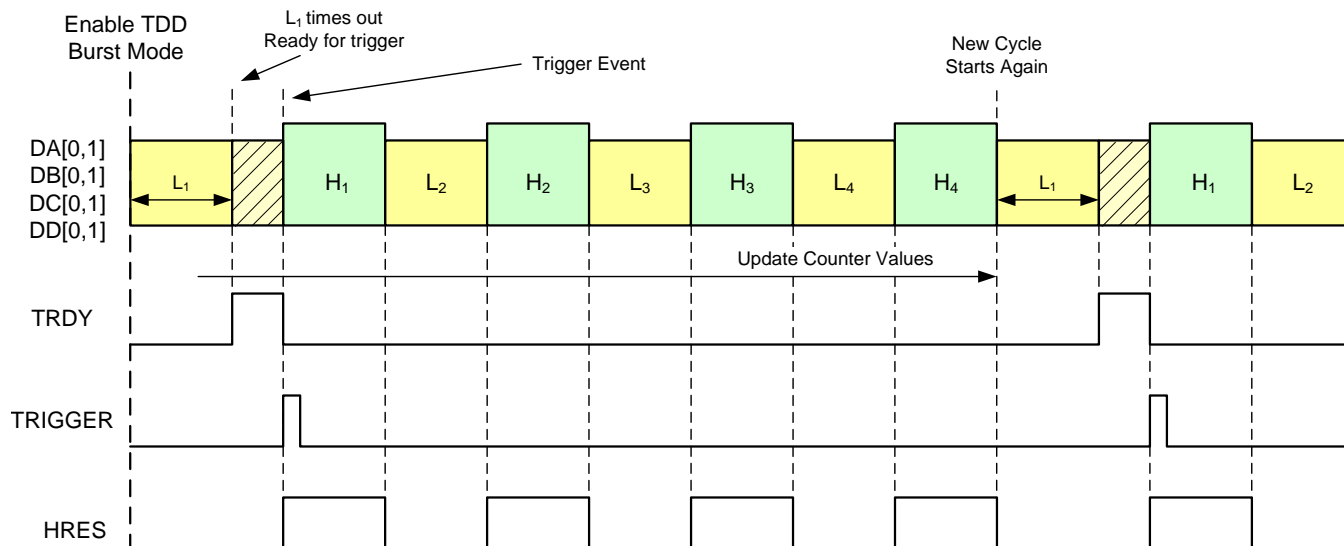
Enable TDD Burst Mode

$L_1$ times out
Ready for trigger

Trigger Event

New Cycle
Starts Again

DA[0,1]
DB[0,1]
DC[0,1]
DD[0,1]

$L_1$ | $H_1$ | $L_2$ | $H_2$ | $L_3$ | $H_3$ | $L_4$ | $H_4$ | $L_1$ | $H_1$ | $L_2$

Update Counter Values

TRDY

TRIGGER

HRES